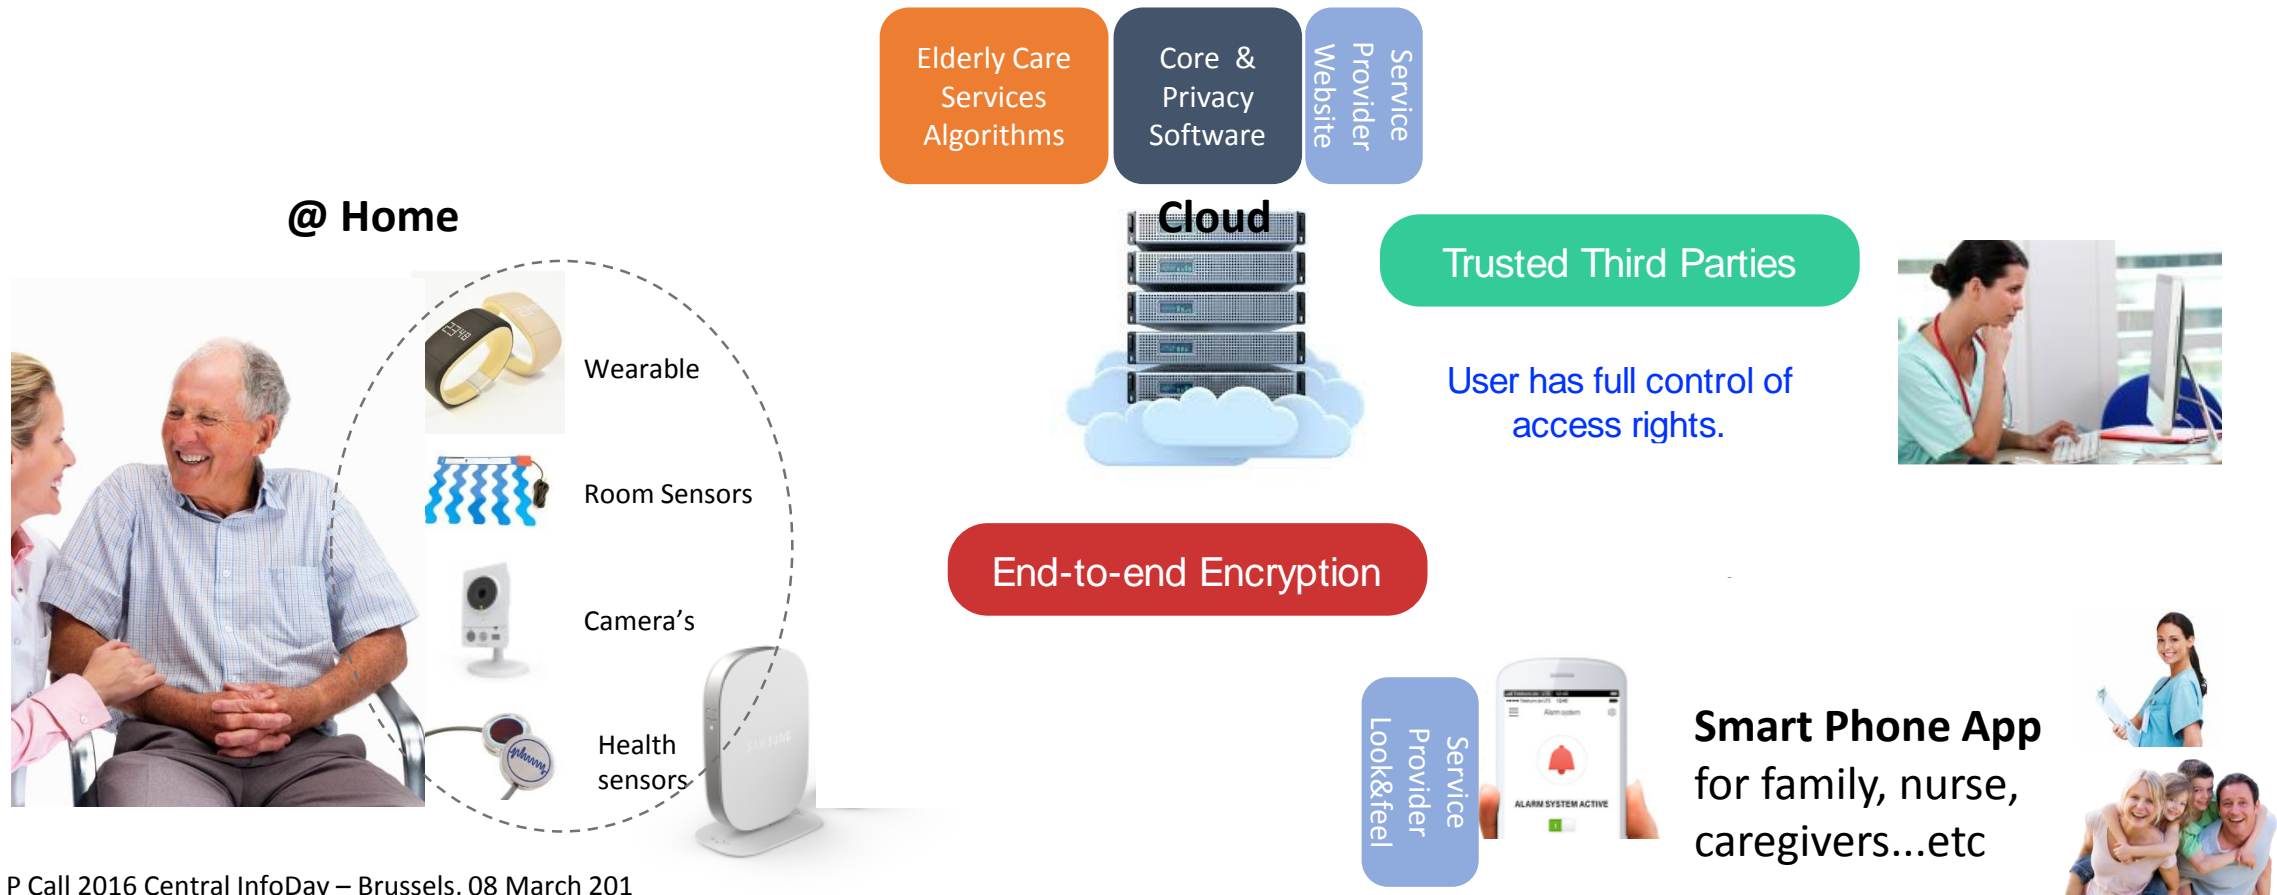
Elderly Care Services Algorithms

Core & Privacy Software

Service Provider Website

@ Home

Cloud

Trusted Third Parties

User has full control of access rights.

Wearable

Room Sensors

Camera's

Health sensors

End-to-end Encryption

Service Provider Look&feel

ALARM SYSTEM ACTIVE

**Smart Phone App**
for family, nurse, caregivers...etc

P Call 2016 Central InfoDay – Brussels, 08 March 201